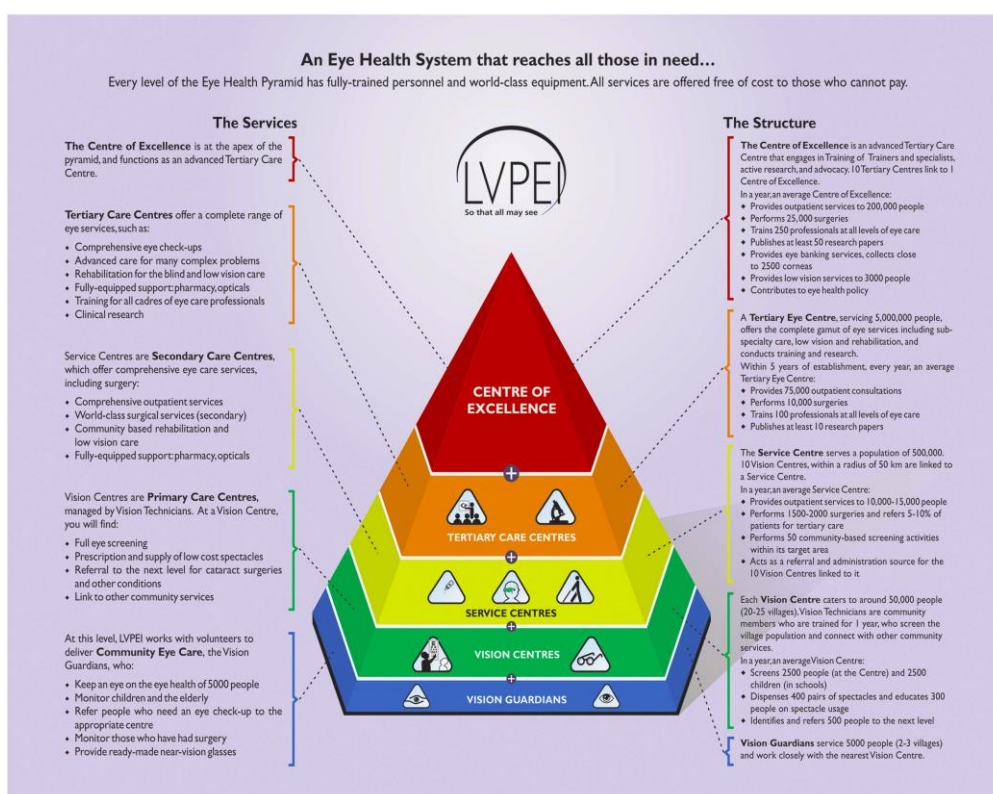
An Eye Health System that reaches all those in need...

Every level of the Eye Health Pyramid has fully-trained personnel and world-class equipment. All services are offered free of cost to those who cannot pay.

The Services

The Centre of Excellence is at the apex of the pyramid, and functions as an advanced Tertiary Care Centre.

Tertiary Care Centres offer a complete range of eye services, such as:
- Comprehensive eye check-ups
- Advanced care for many complex problems
- Rehabilitation for the blind and low vision care
- Fully-equipped support: pharmacy, opticals
- Training for all cadres of eye care professionals
- Clinical research

Service Centres are Secondary Care Centres, which offer comprehensive eye care services, including surgery:
- Comprehensive outpatient services
- World-class surgical services (secondary)
- Community based rehabilitation and low vision care
- Fully-equipped support: pharmacy, opticals

Vision Centres are Primary Care Centres, managed by Vision Technicians. At a Vision Centre, you will find:
- Full eye screening
- Prescription and supply of low cost spectacles
- Referral to the next level for cataract surgeries and other conditions
- Link to other community services

At this level, LVPEI works with volunteers to deliver Community Eye Care, the Vision Guardians, who:
- Keep an eye on the eye health of 5000 people
- Monitor children and the elderly
- Refer people who need an eye check-up to the appropriate centre
- Monitor those who have had surgery
- Provide ready-made near-vision glasses

LVPEI
So that all may see

CENTRE OF EXCELLENCE
TERTIARY CARE CENTRES
SERVICE CENTRES
VISION CENTRES
VISION GUARDIANS

The Structure

The Centre of Excellence is an advanced Tertiary Care Centre that engages in Training of Trainers and specialists, active research, and advocacy. 10 Tertiary Centres link to 1 Centre of Excellence.
In a year, an average Centre of Excellence:
- Provides outpatient services to 200,000 people
- Performs 25,000 surgeries
- Trains 250 professionals at all levels of eye care
- Publishes at least 50 research papers
- Provides eye banking services, collects close to 2500 corneas
- Provides low vision services to 3000 people
- Contributes to eye health policy

A Tertiary Eye Centre, servicing 5,000,000 people, offers the complete gamut of eye services including subspecialty care, low vision and rehabilitation, and conducts training and research.
Within 5 years of establishment, every year, an average Tertiary Eye Centre:
- Provides 75,000 outpatient consultations
- Performs 10,000 surgeries
- Trains 100 professionals at all levels of eye care
- Publishes at least 10 research papers

The Service Centre serves a population of 500,000. 10 Vision Centres, within a radius of 50 km are linked to a Service Centre.
In a year, an average Service Centre:
- Provides outpatient services to 10,000-15,000 people
- Performs 1500-2000 surgeries and refers 5-10% of patients for tertiary care
- Performs 50 community-based screening activities within its target area
- Acts as a referral and administration source for the 10 Vision Centres linked to it

Each Vision Centre caters to around 50,000 people (20-25 villages). Vision Technicians are community members who are trained for 1 year, who screen the village population and connect with other community services.
In a year, an average Vision Centre:
- Screens 2500 people (at the Centre) and 2500 children (in schools)
- Dispenses 400 pairs of spectacles and educates 300 people on spectacle usage
- Identifies and refers 500 people to the next level

Vision Guardians service 5000 people (2-3 villages) and work closely with the nearest Vision Centre.